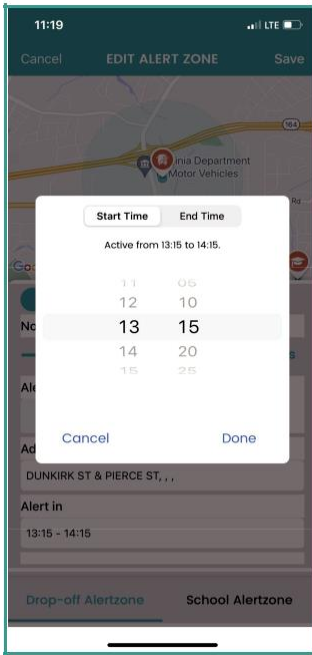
11:19

LTE

Cancel

EDIT ALERT ZONE

Save

164

inia Department Motor Vehicles

Go

No

Ale

Ad

Start Time

End Time

Active from 13:15 to 14:15.

11 05

12 10

13 15

14 20

15 25

Cancel

Done

DUNKIRK ST & PIERCE ST, , ,

Alert in

13:15 - 14:15

Drop-off Alertzone

School Alertzone